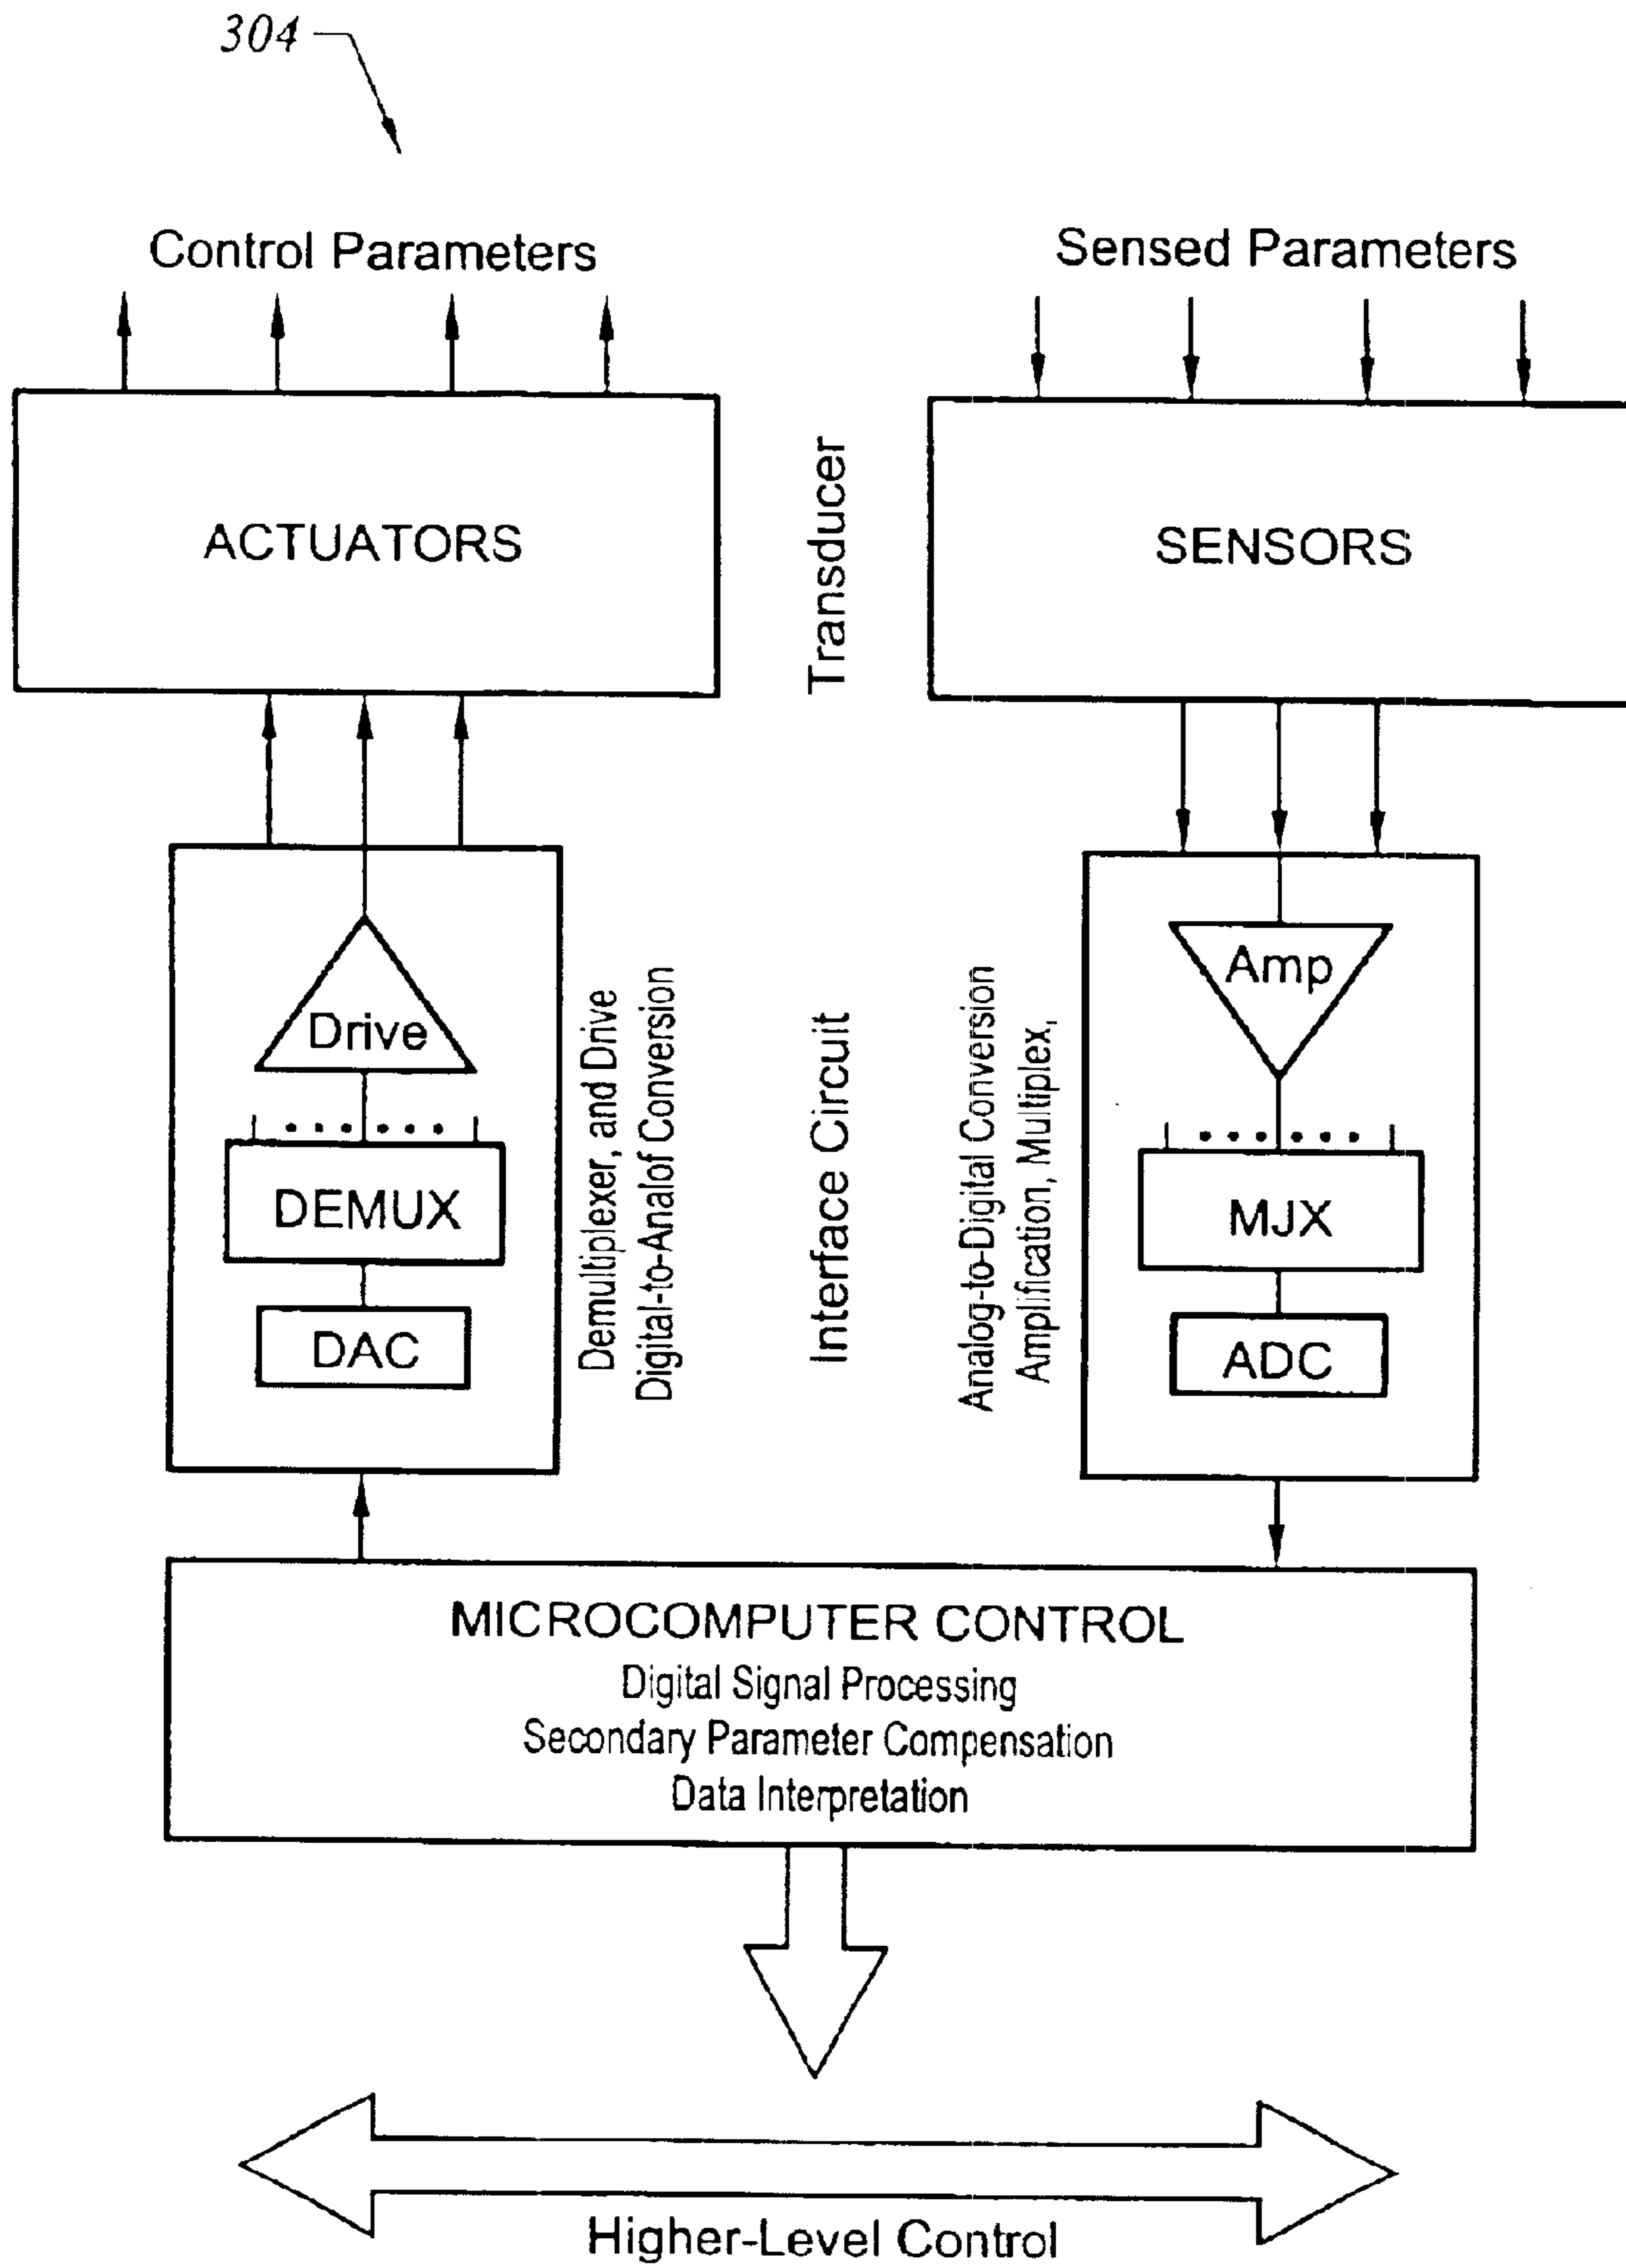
304

Control Parameters

Sensed Parameters

ACTUATORS

Transducer

SENSORS

Drive

DEMUX

DAC

Demultiplexer, and Drive
Digital-to-Analof Conversion

Interface Circuit

Analog-to-Digital Conversion
Amplification, Multiplex,

Amp

MJX

ADC

MICROCOMPUTER CONTROL
Digital Signal Processing
Secondary Parameter Compensation
Data Interpretation

Higher-Level Control